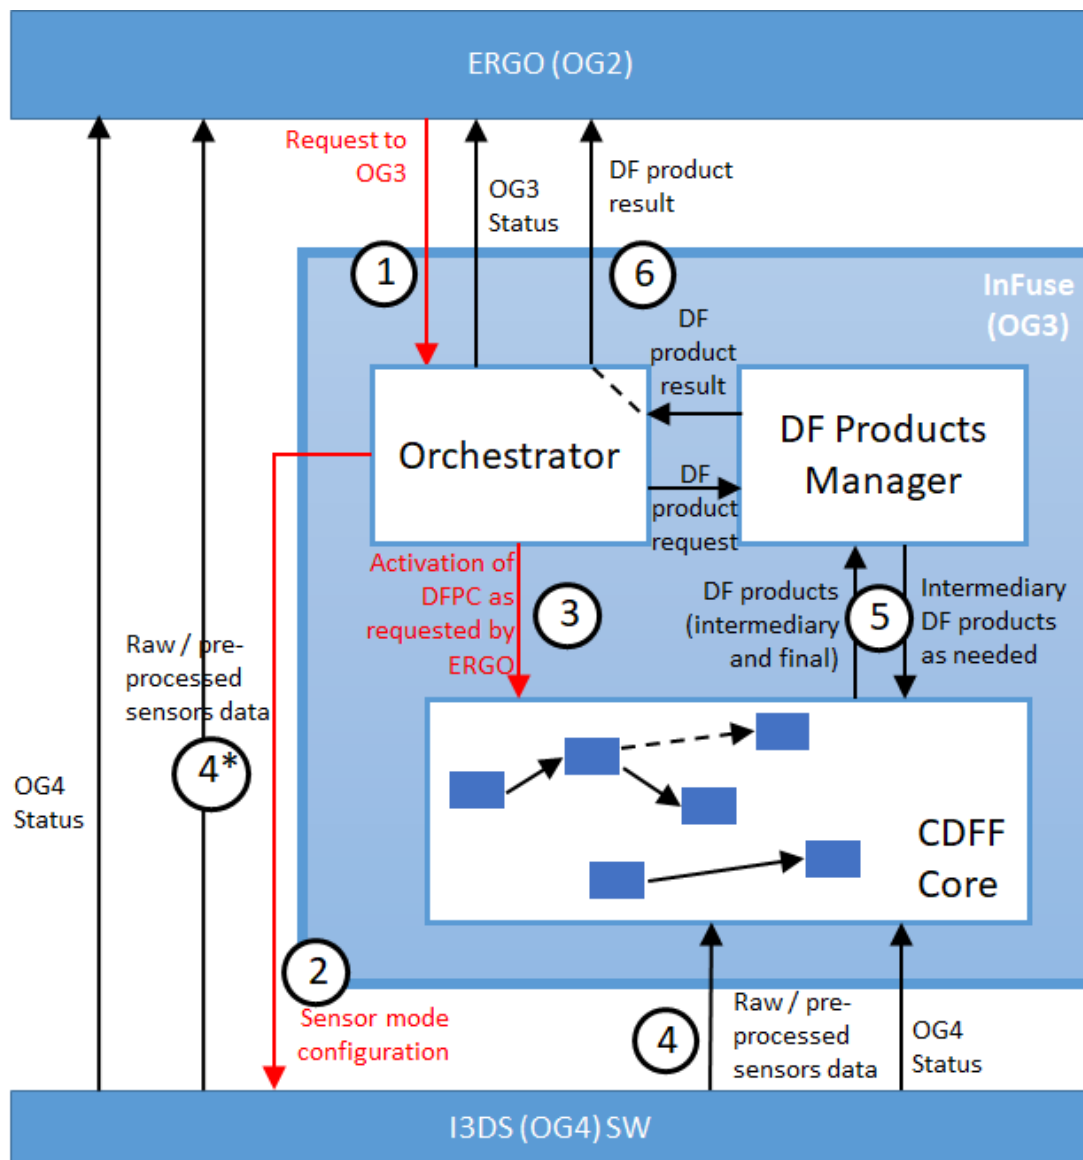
ERGO (OG2)

Request to OG3

OG3 Status

DF product result

1

6

InFuse (OG3)

DF product result

Orchestrator

DF Products Manager

DF product request

Activation of DFPC as requested by ERGO

3

DF products (intermediary and final)

5

Intermediary DF products as needed

Raw / pre-processed sensors data

4*

OG4 Status

CDFF Core

2

Sensor mode configuration

4

Raw / pre-processed sensors data

OG4 Status

I3DS (OG4) SW